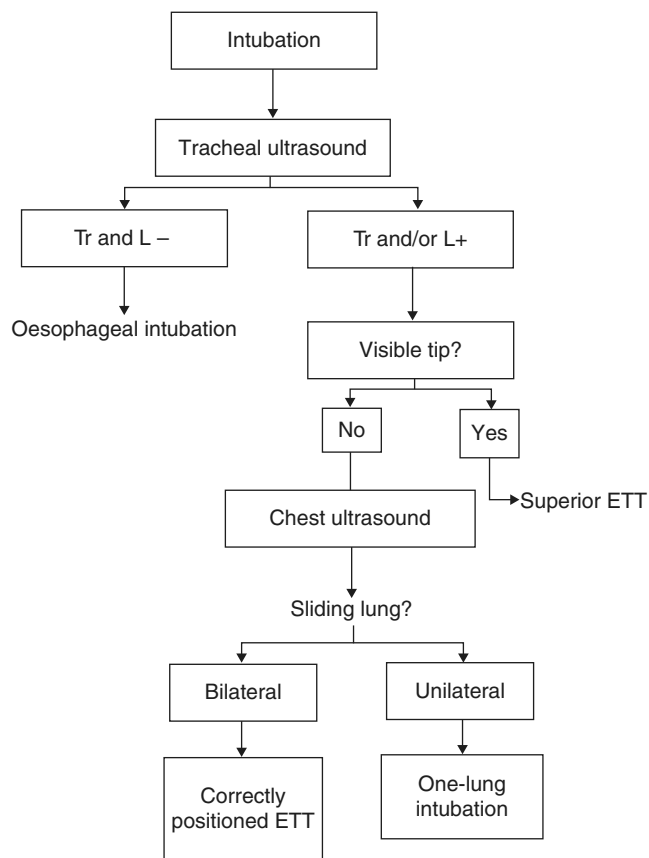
Intubation

Tracheal ultrasound

Tr and L –

Tr and/or L+

Oesophageal intubation

Visible tip?

No

Yes

Superior ETT

Chest ultrasound

Sliding lung?

Bilateral

Unilateral

Correctly positioned ETT

One-lung intubation